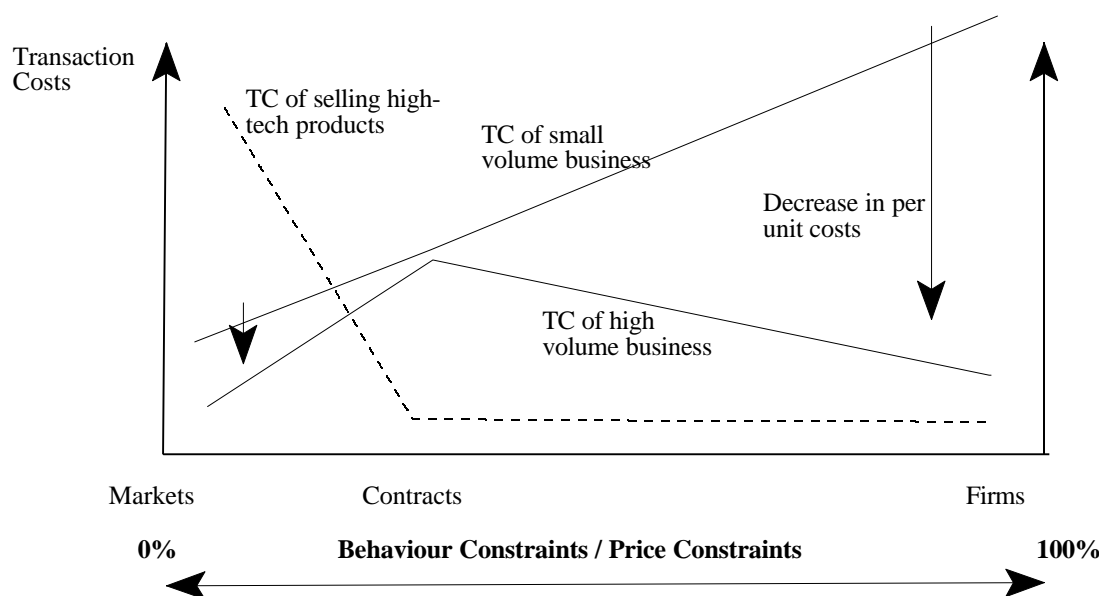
Transaction Costs

TC of selling high-tech products

TC of small volume business

Decrease in per unit costs

TC of high volume business

Markets

Contracts

Firms

0%

Behaviour Constraints / Price Constraints

100%